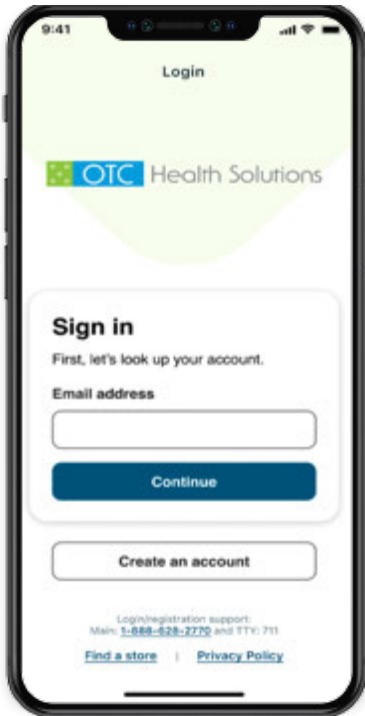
9:41

Login

OTC Health Solutions

Sign in

First, let's look up your account.

Email address

Continue

Create an account

Login/registration support:
Main: 1-888-628-2770 and TTY: 711

Find a store | Privacy Policy